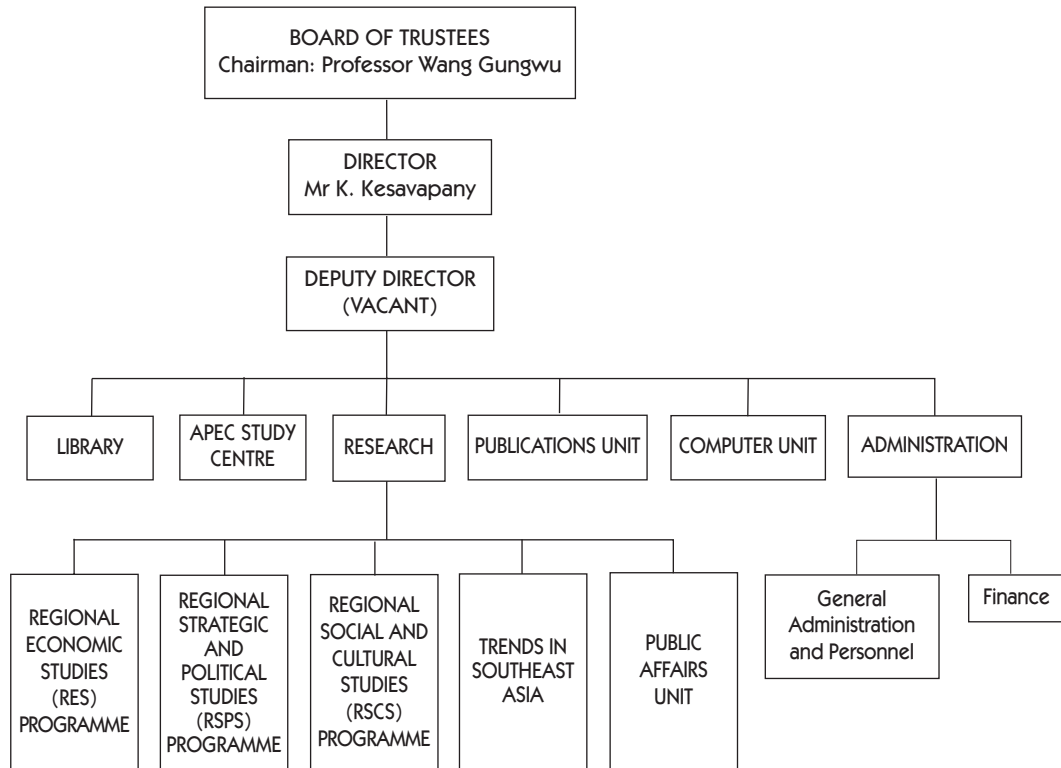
BOARD OF TRUSTEES
Chairman: Professor Wang Gungwu

DIRECTOR
Mr K. Kesavapany

DEPUTY DIRECTOR
(VACANT)

LIBRARY

APEC STUDY CENTRE

RESEARCH

PUBLICATIONS UNIT

COMPUTER UNIT

ADMINISTRATION

REGIONAL ECONOMIC STUDIES (RES) PROGRAMME

REGIONAL STRATEGIC AND POLITICAL STUDIES (RSPS) PROGRAMME

REGIONAL SOCIAL AND CULTURAL STUDIES (RSCS) PROGRAMME

TRENDS IN SOUTHEAST ASIA

PUBLIC AFFAIRS UNIT

General Administration and Personnel

Finance